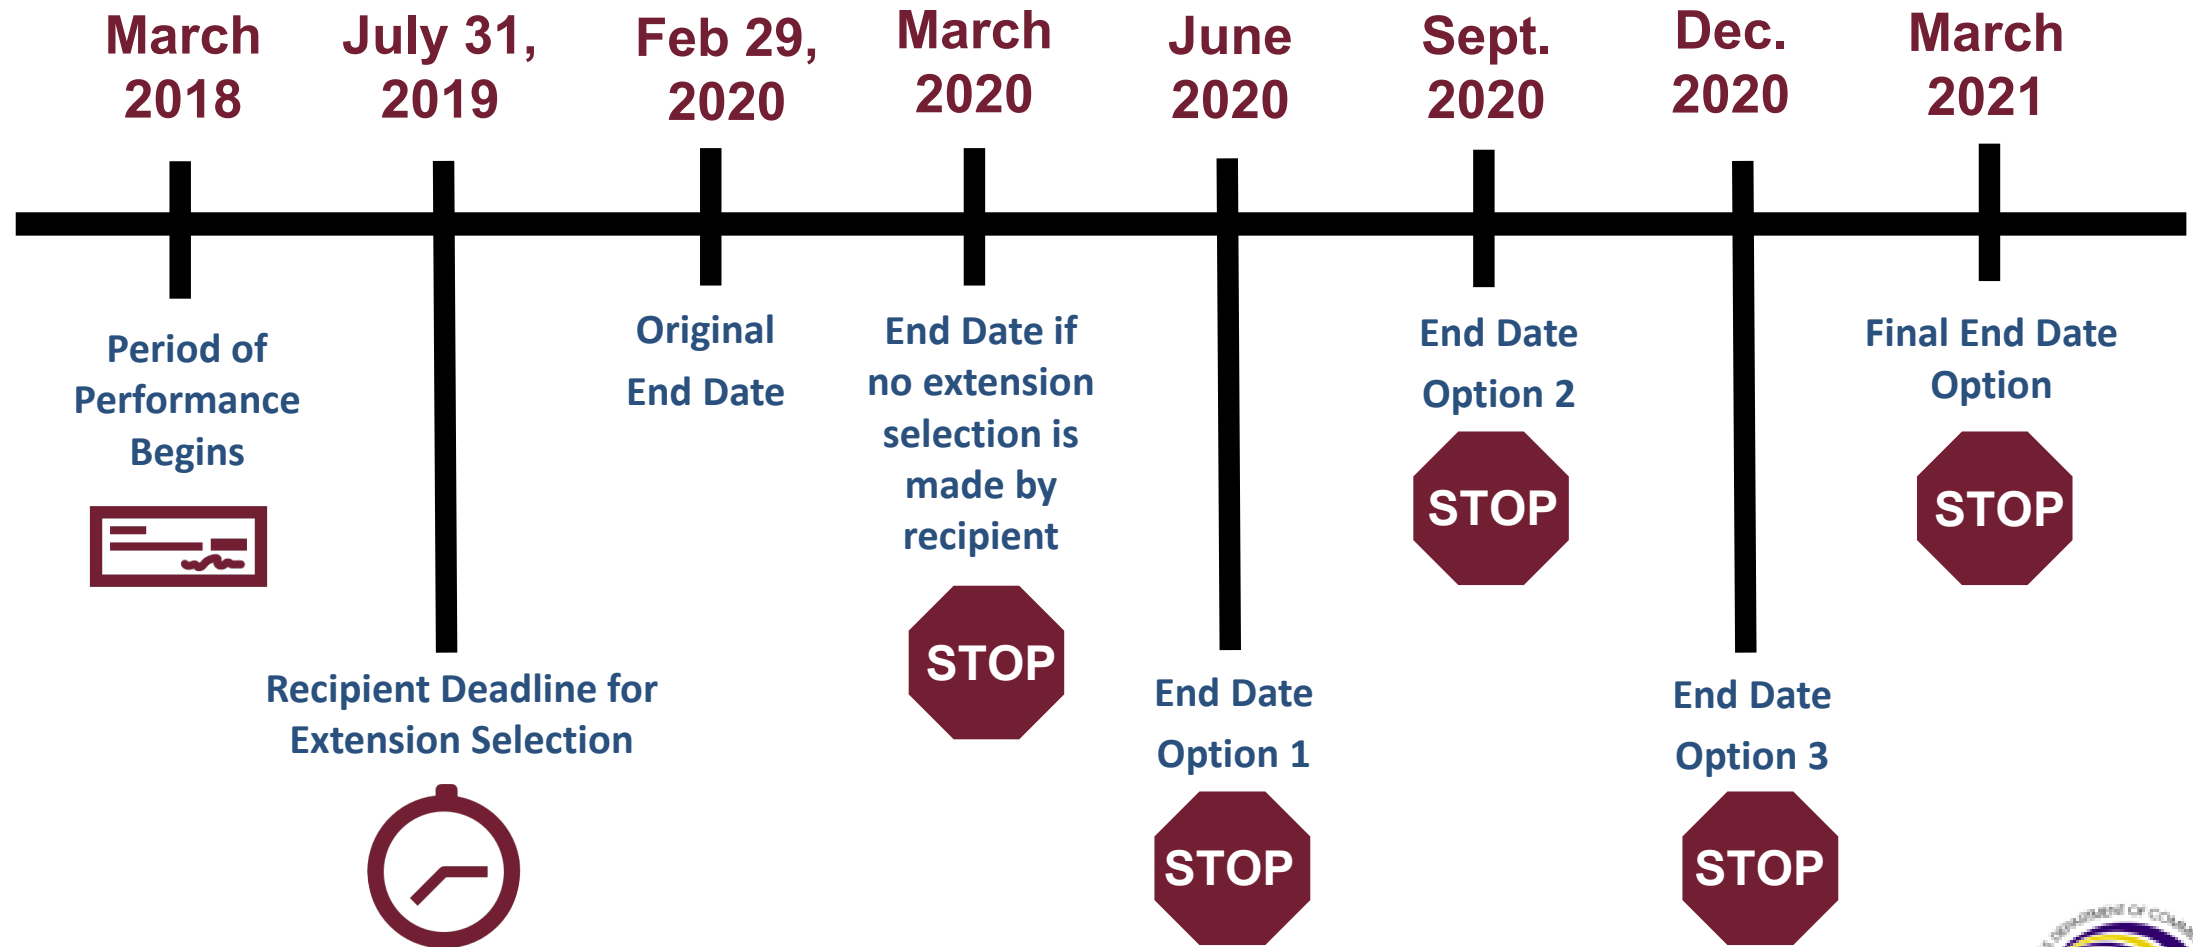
March 2018

July 31, 2019

Feb 29, 2020

March 2020

June 2020

Sept. 2020

Dec. 2020

March 2021

Period of Performance Begins

Recipient Deadline for Extension Selection

Original End Date

End Date if no extension selection is made by recipient

STOP

End Date Option 1

STOP

End Date Option 2

STOP

End Date Option 3

STOP

Final End Date Option

STOP

DEPARTMENT OF COM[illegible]